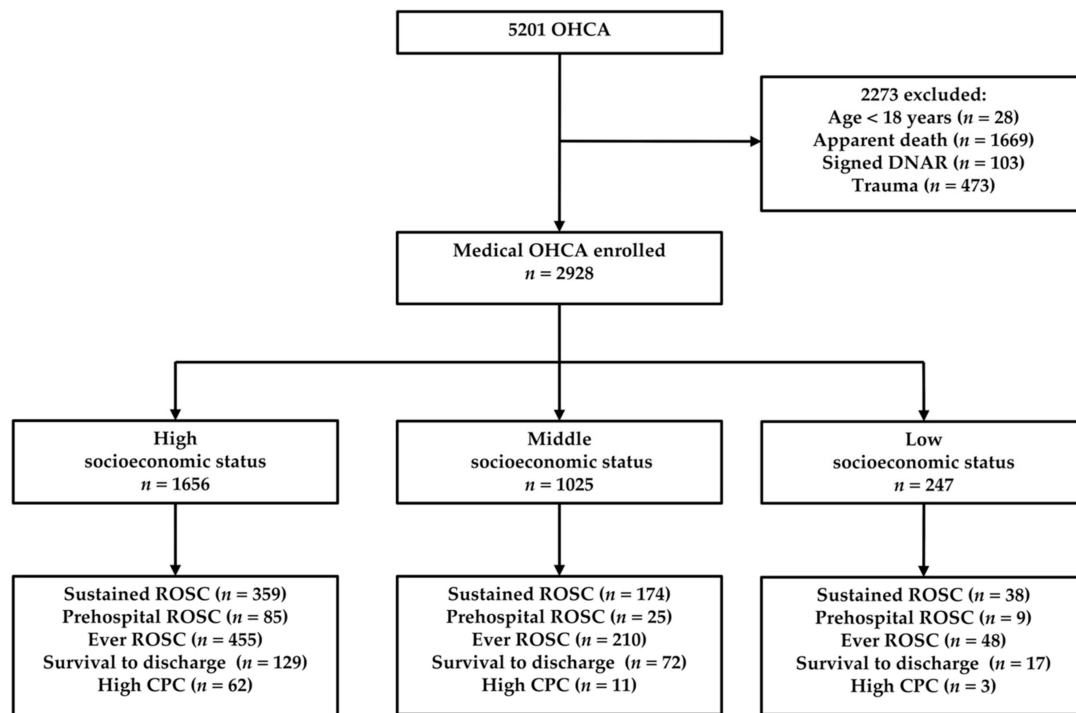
5201 OHCA

2273 excluded:
Age < 18 years ($n$ = 28)
Apparent death ($n$ = 1669)
Signed DNAR ($n$ = 103)
Trauma ($n$ = 473)

Medical OHCA enrolled
$n$ = 2928

High
socioeconomic status
$n$ = 1656

Middle
socioeconomic status
$n$ = 1025

Low
socioeconomic status
$n$ = 247

Sustained ROSC ($n$ = 359)
Prehospital ROSC ($n$ = 85)
Ever ROSC ($n$ = 455)
Survival to discharge ($n$ = 129)
High CPC ($n$ = 62)

Sustained ROSC ($n$ = 174)
Prehospital ROSC ($n$ = 25)
Ever ROSC ($n$ = 210)
Survival to discharge ($n$ = 72)
High CPC ($n$ = 11)

Sustained ROSC ($n$ = 38)
Prehospital ROSC ($n$ = 9)
Ever ROSC ($n$ = 48)
Survival to discharge ($n$ = 17)
High CPC ($n$ = 3)